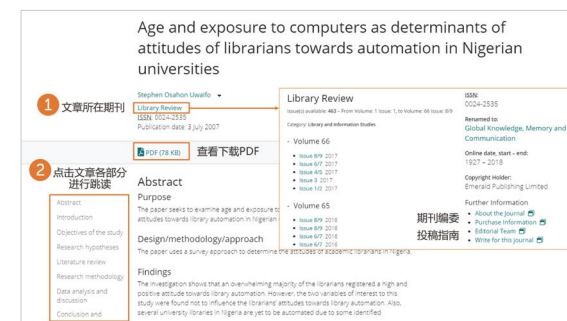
Age and exposure to computers as determinants of attitudes of librarians towards automation in Nigerian universities

Stephen Osahon Uwaifo

1 文章所在期刊

Library Review

ISSN: 0024-2535

Publication date: 3 July 2007

PDF (78 KB) 查看下载PDF

2 点击文章各部分进行跳读

Abstract

Introduction

Objectives of the study

Research hypotheses

Literature review

Research methodology

Data analysis and discussion

Conclusion and

Abstract

Purpose

The paper seeks to examine age and exposure to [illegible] attitudes towards library automation in Nigerian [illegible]

Design/methodology/approach

The paper uses a survey approach to determine the attitudes of academic librarians in Nigeria.

Findings

The investigation shows that an overwhelming majority of the librarians registered a high and positive attitude towards library automation. However, the two variables of interest to this study were found not to influence the librarians' attitudes towards library automation. Also, several university libraries in Nigeria are yet to be automated due to some identified

Library Review

Issue(s) available: 463 – From Volume: 1 Issue: 1, to Volume: 66 Issue: 8/9

Category: Library and Information Studies

- Volume 66
- Issue 8/9 2017
- Issue 6/7 2017
- Issue 4/5 2017
- Issue 3 2017
- Issue 1/2 2017

- Volume 65
- Issue 8/9 2016
- Issue 8/9 2016
- Issue 6/7 2016
- Issue 6/7 2016

ISSN:
0024-2535

Renamed to:
Global Knowledge, Memory and Communication

Online date, start – end:
1927 – 2018

Copyright Holder:
Emerald Publishing Limited

Further Information
- About the Journal
- Purchase Information
- Editorial Team
- Write for this journal

期刊编委
投稿指南